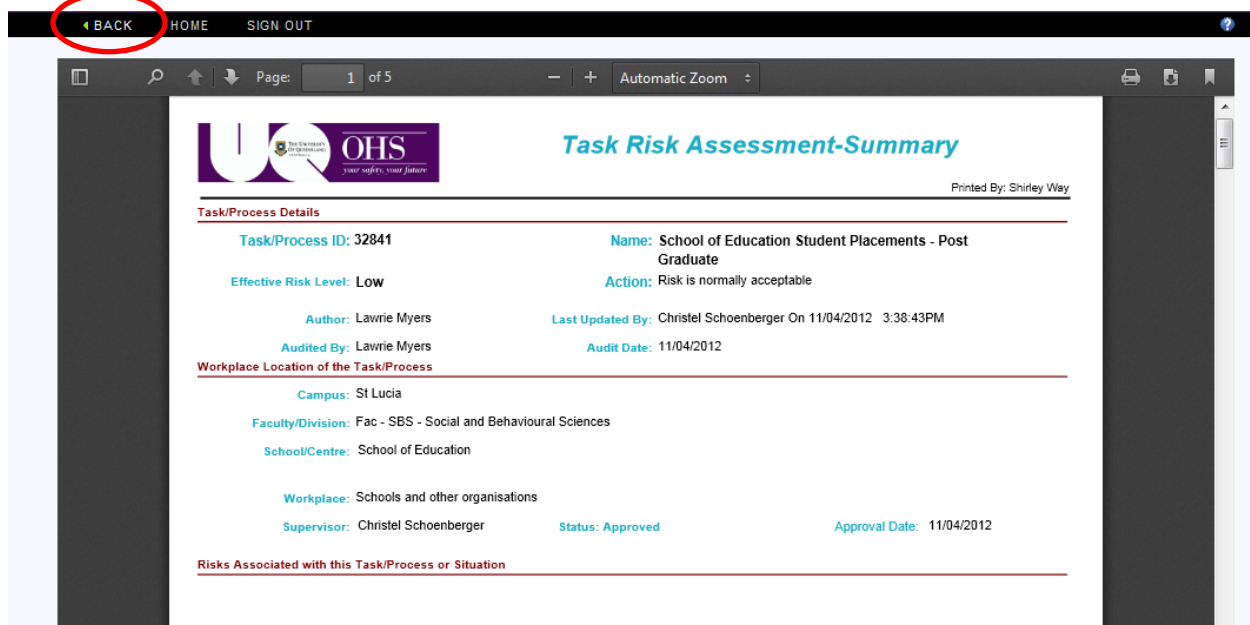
BACK HOME SIGN OUT

Page: 1 of 5

Automatic Zoom

OHS
your safety, your future

Task Risk Assessment-Summary

Printed By: Shirley Way

Task/Process Details

Task/Process ID: 32841

Name: School of Education Student Placements - Post Graduate

Effective Risk Level: Low

Action: Risk is normally acceptable

Author: Lawrie Myers

Last Updated By: Christel Schoenberger On 11/04/2012 3:38:43PM

Audited By: Lawrie Myers

Audit Date: 11/04/2012

Workplace Location of the Task/Process

Campus: St Lucia

Faculty/Division: Fac - SBS - Social and Behavioural Sciences

School/Centre: School of Education

Workplace: Schools and other organisations

Supervisor: Christel Schoenberger

Status: Approved

Approval Date: 11/04/2012

Risks Associated with this Task/Process or Situation